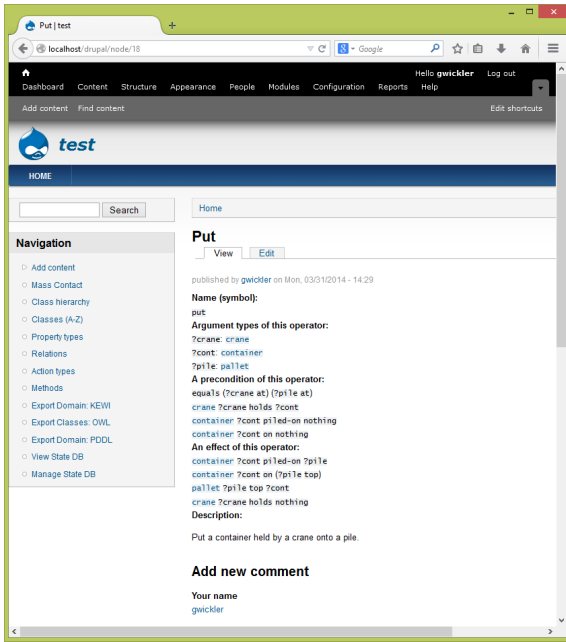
Put | test
+
localhost/drupal/node/18
Google

Hello gwickler  Log out
Dashboard  Content  Structure  Appearance  People  Modules  Configuration  Reports  Help
Add content  Find content
Edit shortcuts

test

HOME

Search

Navigation
Add content
Mass Contact
Class hierarchy
Classes (A-Z)
Property types
Relations
Action types
Methods
Export Domain: KEWI
Export Classes: OWL
Export Domain: PDDL
View State DB
Manage State DB

Home

Put
View  Edit

published by gwickler on Mon, 03/31/2014 - 14:29

Name (symbol):
put
Argument types of this operator:
?crane: crane
?cont: container
?pile: pallet
A precondition of this operator:
equals (?crane at) (?pile at)
crane ?crane holds ?cont
container ?cont piled-on nothing
container ?cont on nothing
An effect of this operator:
container ?cont piled-on ?pile
container ?cont on (?pile top)
pallet ?pile top ?cont
crane ?crane holds nothing
Description:

Put a container held by a crane onto a pile.

Add new comment

Your name
gwickler